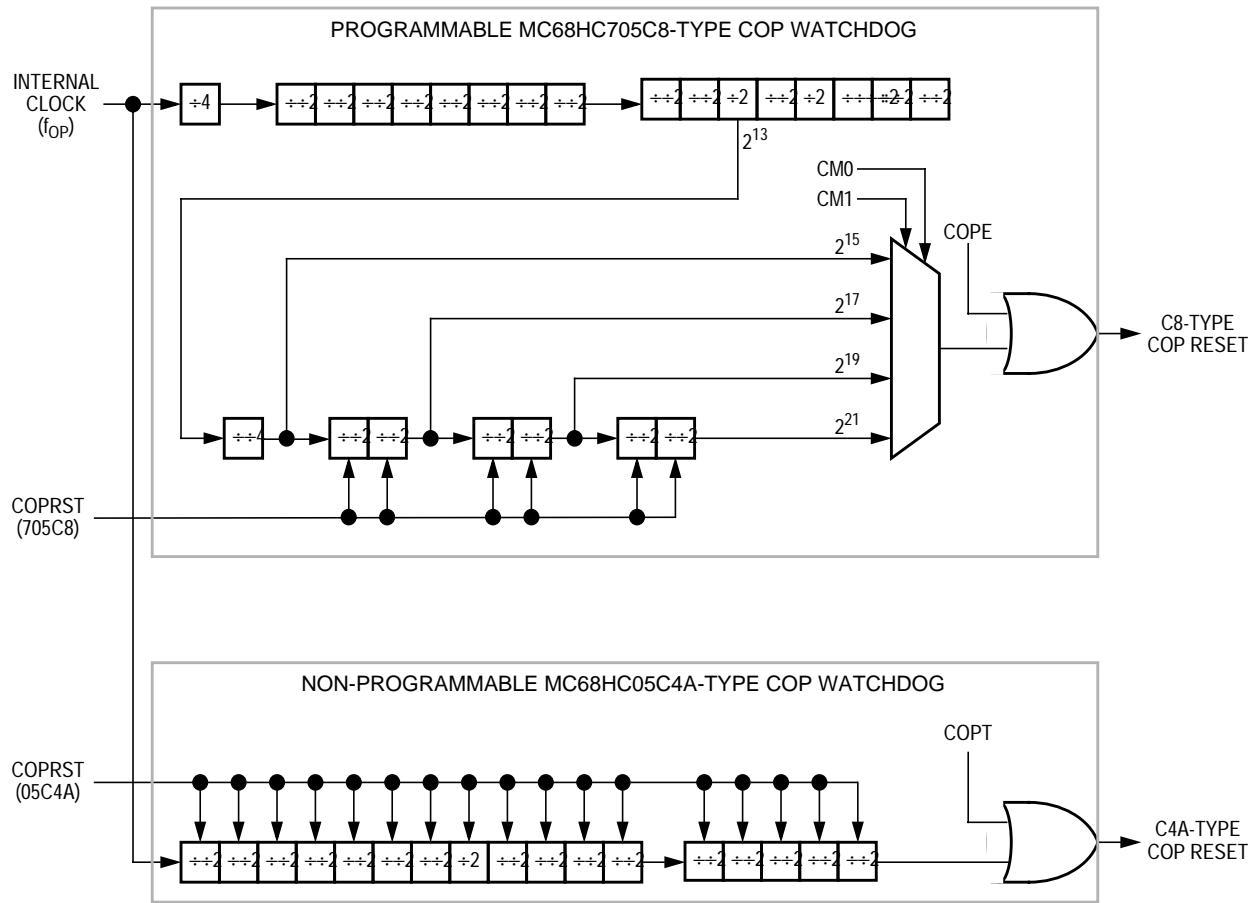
PROGRAMMABLE MC68HC705C8-TYPE COP WATCHDOG

INTERNAL CLOCK ($f_{OP}$)

÷4

÷2 ÷2 ÷2 ÷2 ÷2 ÷2 ÷2 ÷2

÷2 ÷2 ÷2 ÷2 ÷2 ÷2 ÷2 ÷2

$2^{13}$

CM0

CM1

COPE

$2^{15}$

$2^{17}$

$2^{19}$

$2^{21}$

C8-TYPE COP RESET

÷4

÷2 ÷2

÷2 ÷2

÷2 ÷2

COPRST (705C8)

NON-PROGRAMMABLE MC68HC05C4A-TYPE COP WATCHDOG

COPT

COPRST (05C4A)

÷2 ÷2 ÷2 ÷2 ÷2 ÷2 ÷2 ÷2 ÷2 ÷2 ÷2 ÷2

÷2 ÷2 ÷2 ÷2 ÷2

C4A-TYPE COP RESET